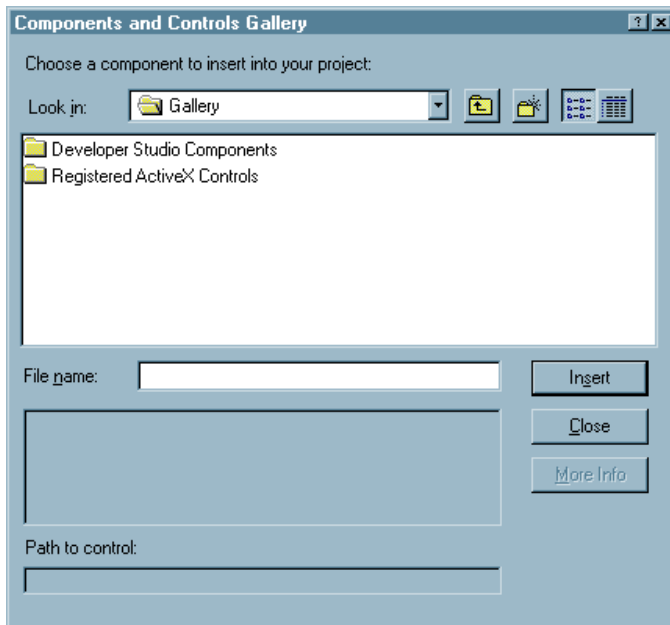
Components and Controls Gallery

?

×

Choose a component to insert into your project:

Look in:

Gallery

Developer Studio Components

Registered ActiveX Controls

File name:

Insert

Close

More Info

Path to control: